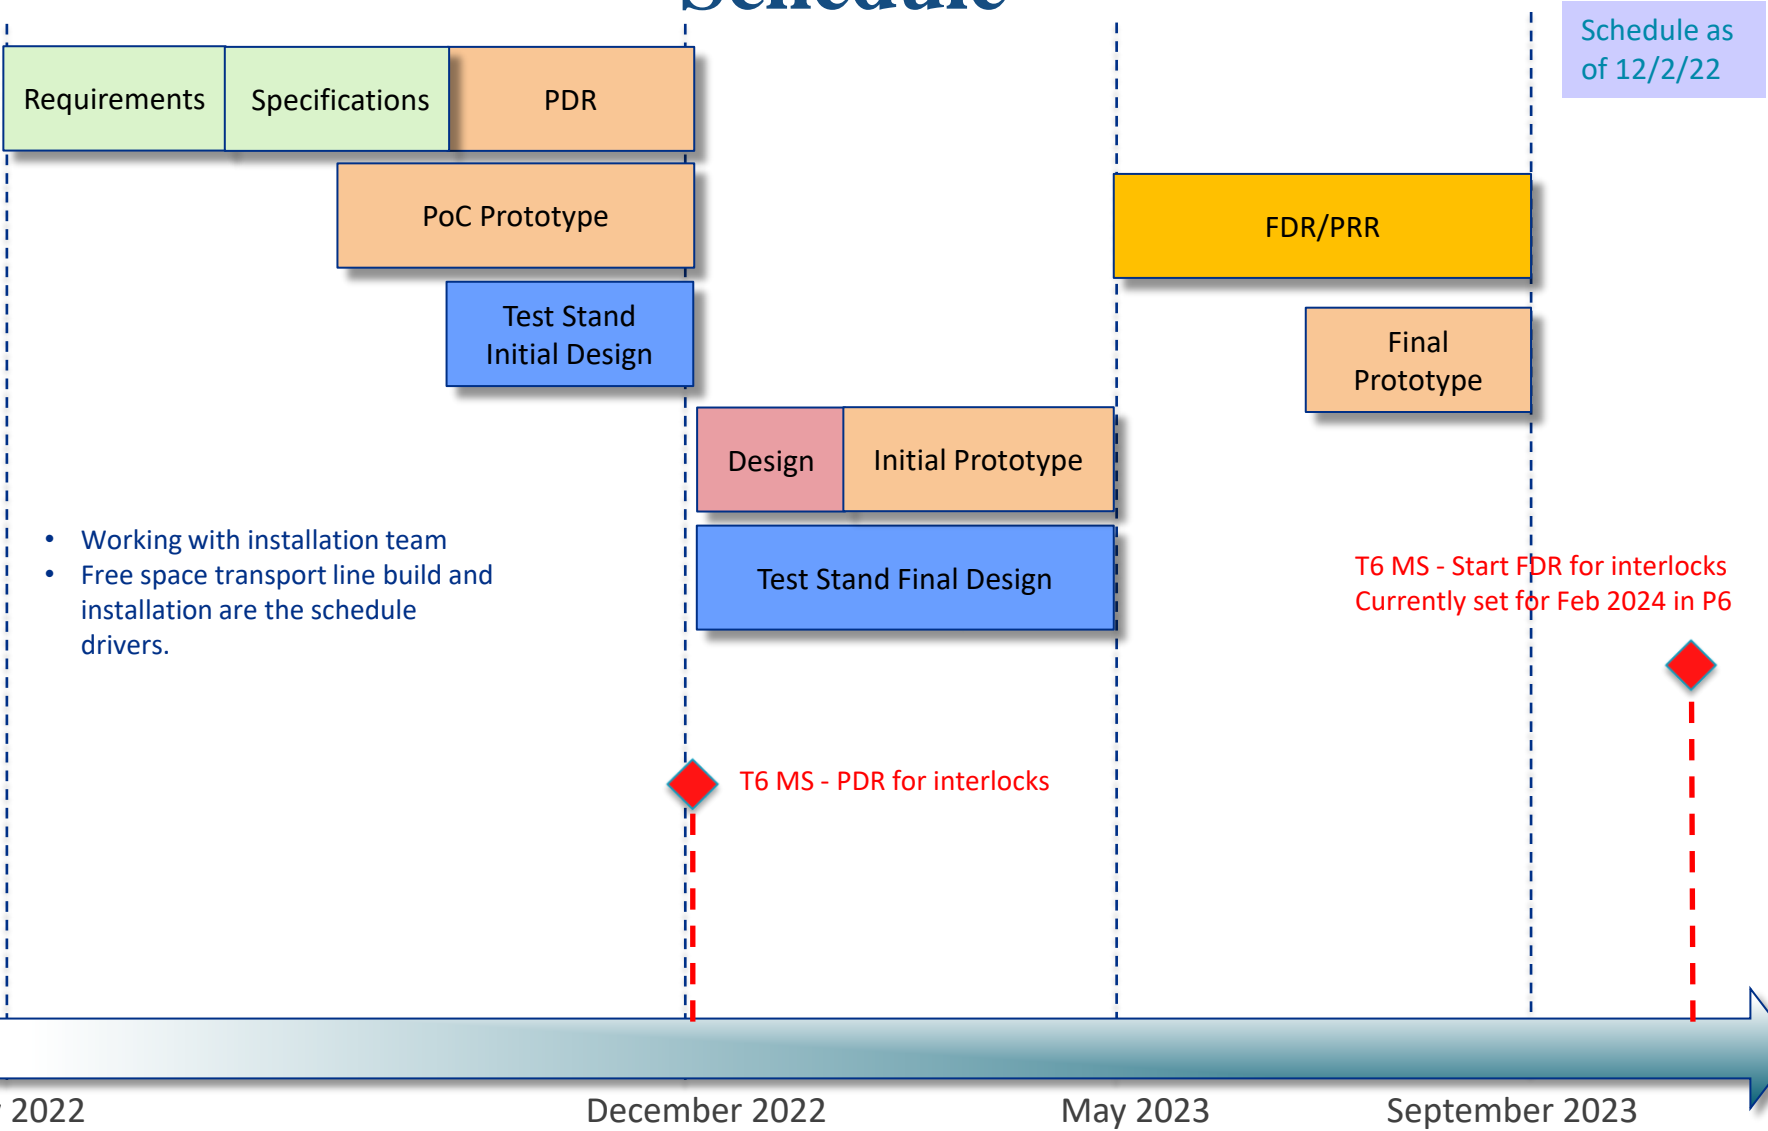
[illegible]

Schedule as of 12/2/22

Requirements

Specifications

PDR

PoC Prototype

Test Stand Initial Design

FDR/PRR

Final Prototype

Design

Initial Prototype

Test Stand Final Design

• Working with installation team
• Free space transport line build and installation are the schedule drivers.

T6 MS - Start FDR for interlocks
Currently set for Feb 2024 in P6

T6 MS - PDR for interlocks

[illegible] 2022

December 2022

May 2023

September 2023